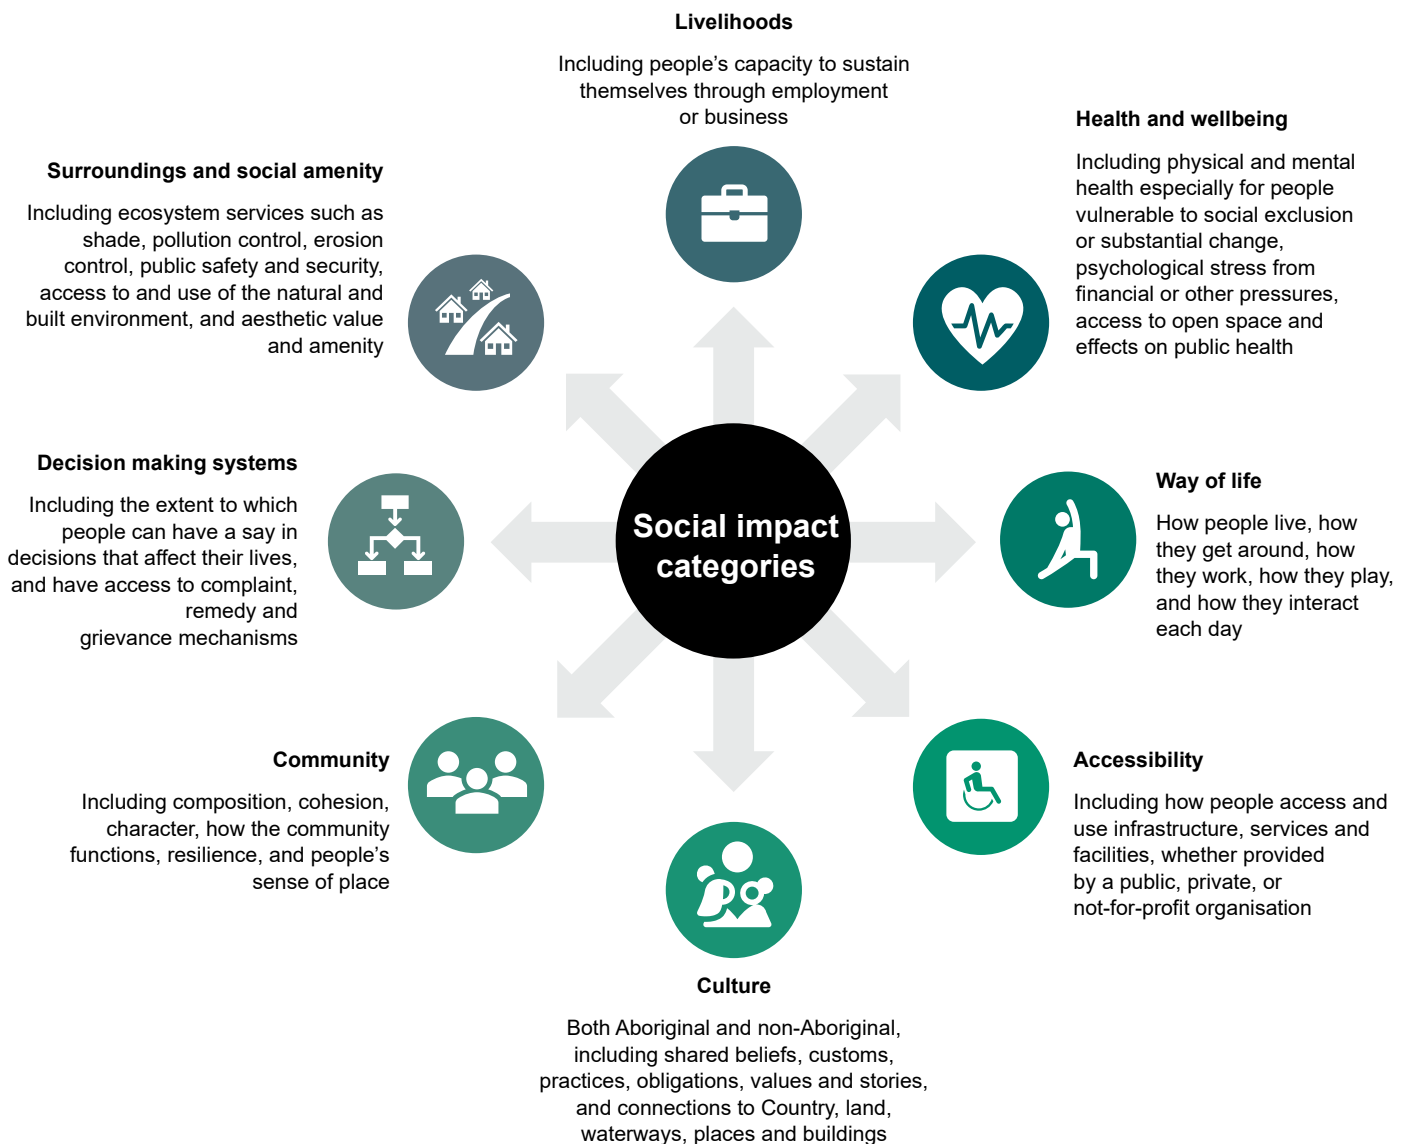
Social impact categories

Livelihoods

Including people's capacity to sustain themselves through employment or business

Health and wellbeing

Including physical and mental health especially for people vulnerable to social exclusion or substantial change, psychological stress from financial or other pressures, access to open space and effects on public health

Surroundings and social amenity

Including ecosystem services such as shade, pollution control, erosion control, public safety and security, access to and use of the natural and built environment, and aesthetic value and amenity

Decision making systems

Including the extent to which people can have a say in decisions that affect their lives, and have access to complaint, remedy and grievance mechanisms

Way of life

How people live, how they get around, how they work, how they play, and how they interact each day

Community

Including composition, cohesion, character, how the community functions, resilience, and people's sense of place

Accessibility

Including how people access and use infrastructure, services and facilities, whether provided by a public, private, or not-for-profit organisation

Culture

Both Aboriginal and non-Aboriginal, including shared beliefs, customs, practices, obligations, values and stories, and connections to Country, land, waterways, places and buildings